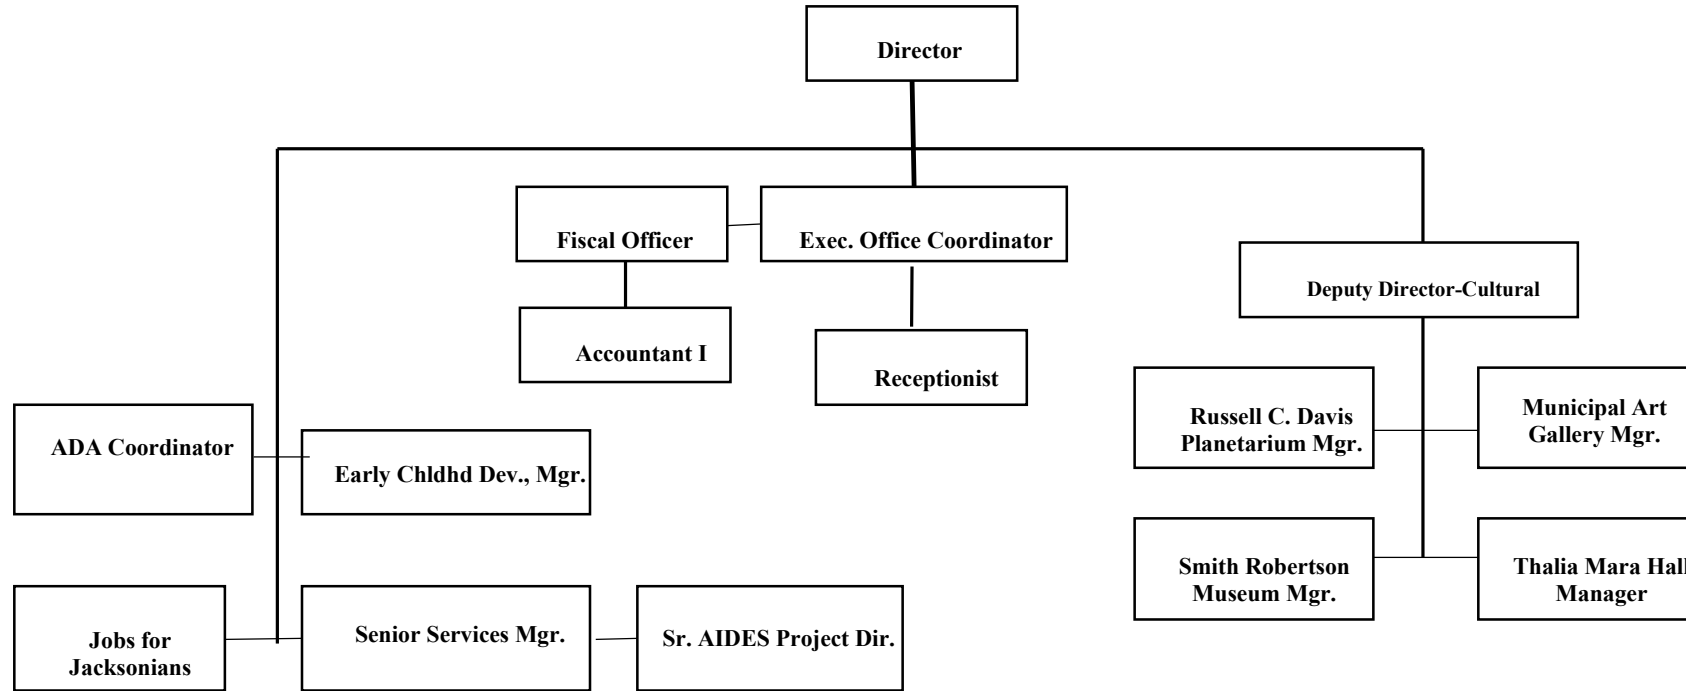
Director

Fiscal Officer

Exec. Office Coordinator

Accountant I

Receptionist

Deputy Director-Cultural

Russell C. Davis Planetarium Mgr.

Municipal Art Gallery Mgr.

Smith Robertson Museum Mgr.

Thalia Mara Hall Manager

ADA Coordinator

Early Chldhd Dev., Mgr.

Jobs for Jacksonians

Senior Services Mgr.

Sr. AIDES Project Dir.